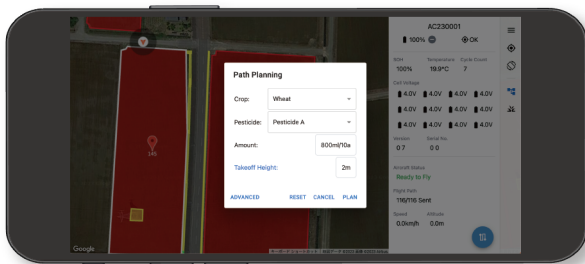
AC230001

100%

OK

RSSI
100%

Temperature
19.9°C

Cycle Count
7

Cell Voltage

4.0V 4.0V 4.0V 4.0V

4.0V 4.0V 4.0V 4.0V

4.0V 4.0V 4.0V 4.0V

Version
0.7

Serial No.
0.0

Aircraft Status
Ready to Fly

Flight Path
116/116 Sent

Speed
0.0km/h

Altitude
0.0m

145

Path Planning

Crop: Wheat

Pesticide: Pesticide A

Amount: 800ml/10a

Takeoff Height: 2m

ADVANCED RESET CANCEL PLAN

Google